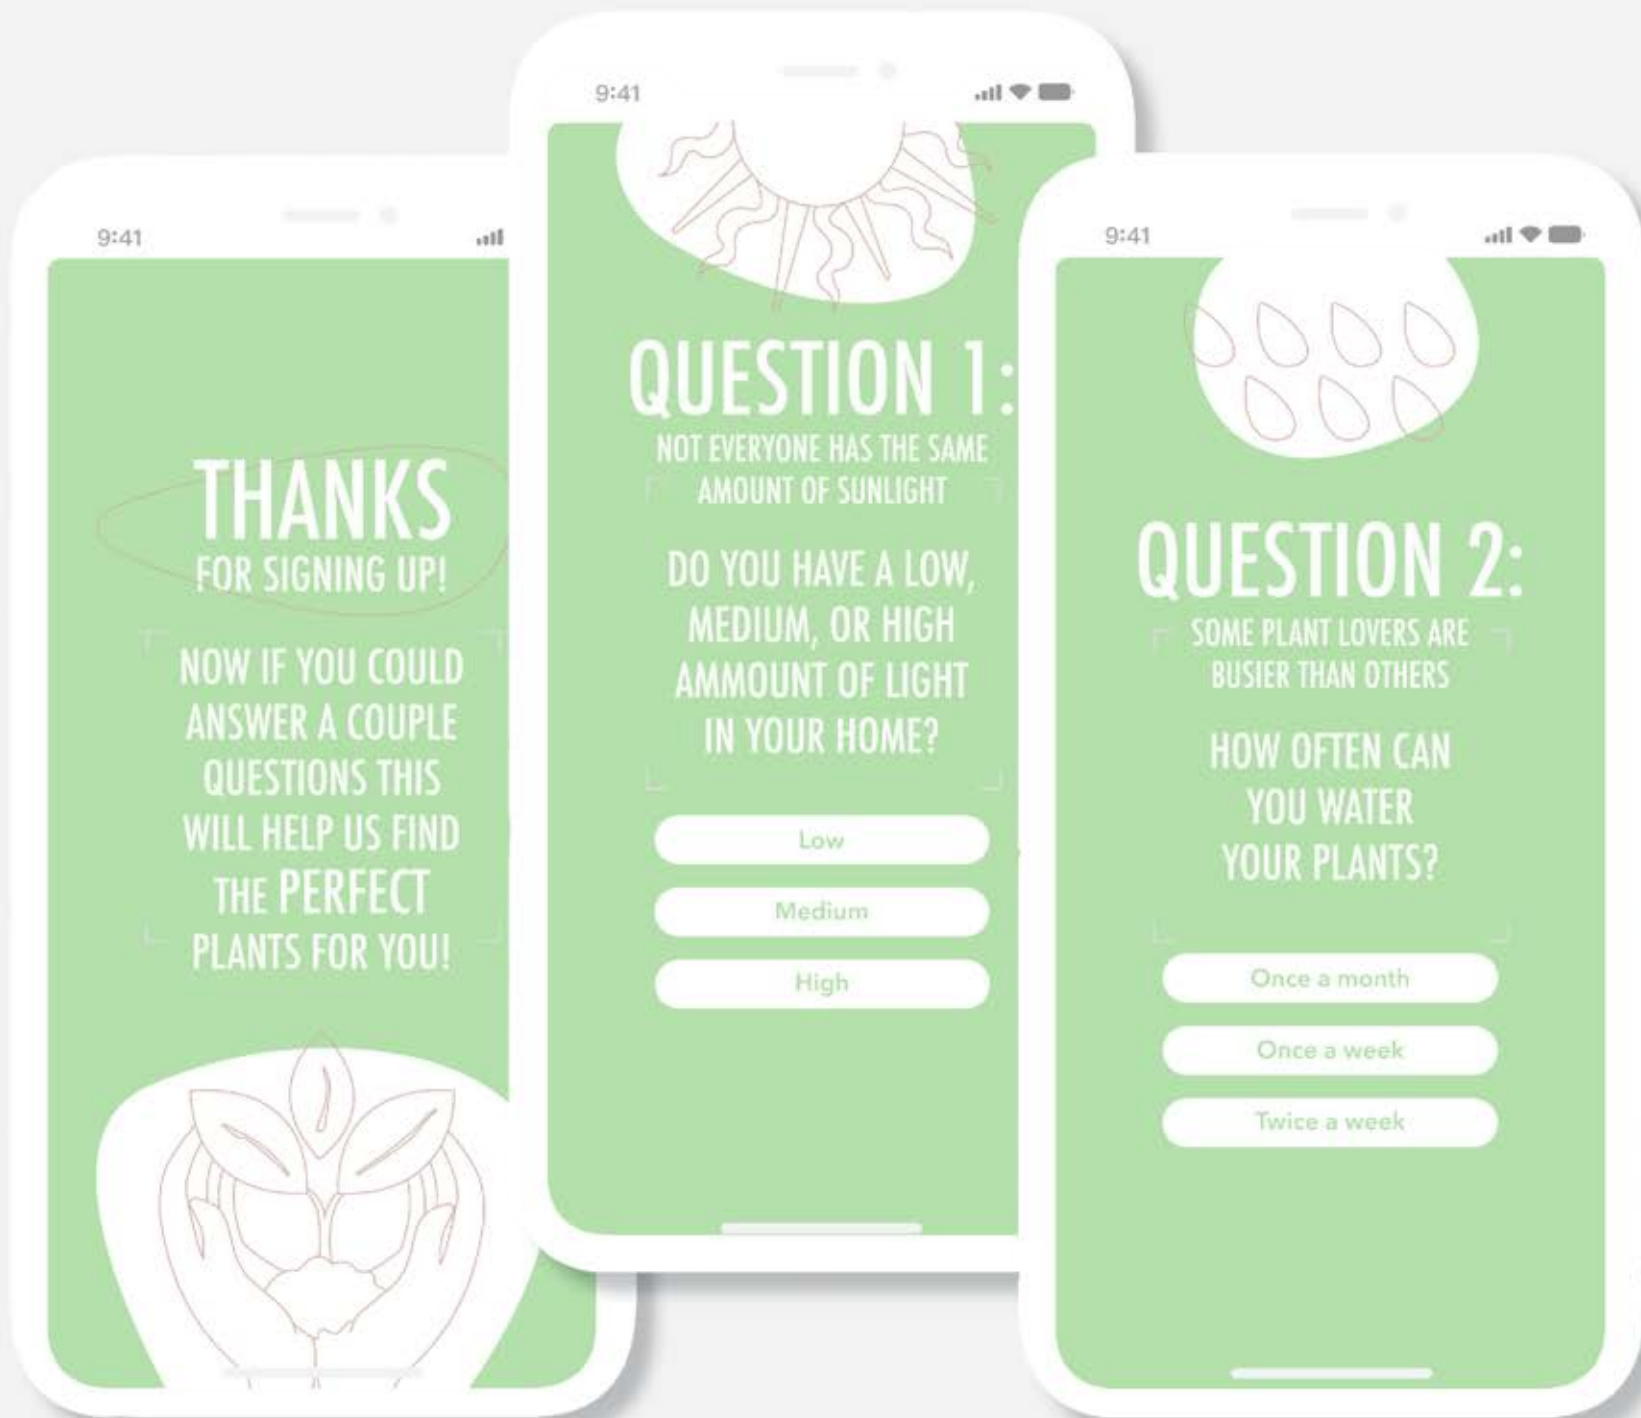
9:41

THANKS
FOR SIGNING UP!

NOW IF YOU COULD ANSWER A COUPLE QUESTIONS THIS WILL HELP US FIND THE PERFECT PLANTS FOR YOU!

9:41

QUESTION 1:
NOT EVERYONE HAS THE SAME AMOUNT OF SUNLIGHT

DO YOU HAVE A LOW, MEDIUM, OR HIGH AMMOUNT OF LIGHT IN YOUR HOME?

Low

Medium

High

9:41

QUESTION 2:
SOME PLANT LOVERS ARE BUSIER THAN OTHERS

HOW OFTEN CAN YOU WATER YOUR PLANTS?

Once a month

Once a week

Twice a week